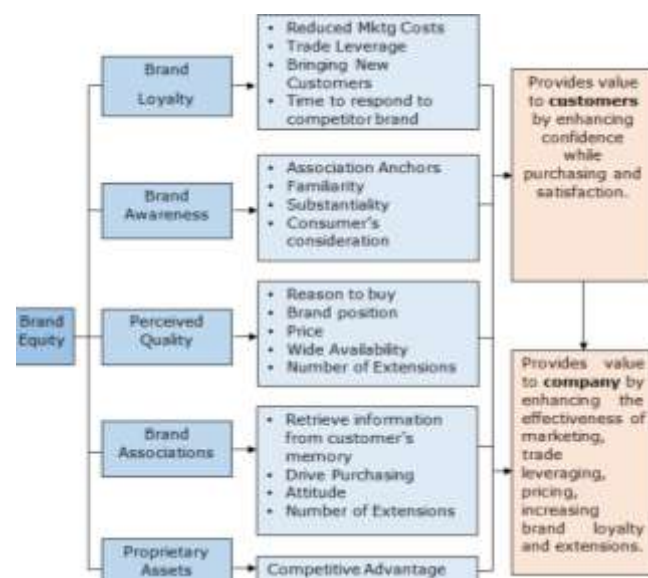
Brand Equity

Brand Loyalty

- Reduced Mktg Costs
- Trade Leverage
- Bringing New Customers
- Time to respond to competitor brand

Brand Awareness

- Association Anchors
- Familiarity
- Substantiality
- Consumer's consideration

Perceived Quality

- Reason to buy
- Brand position
- Price
- Wide Availability
- Number of Extensions

Brand Associations

- Retrieve information from customer's memory
- Drive Purchasing
- Attitude
- Number of Extensions

Proprietary Assets

Competitive Advantage

Provides value to **customers** by enhancing confidence while purchasing and satisfaction.

Provides value to **company** by enhancing the effectiveness of marketing, trade leveraging, pricing, increasing brand loyalty and extensions.